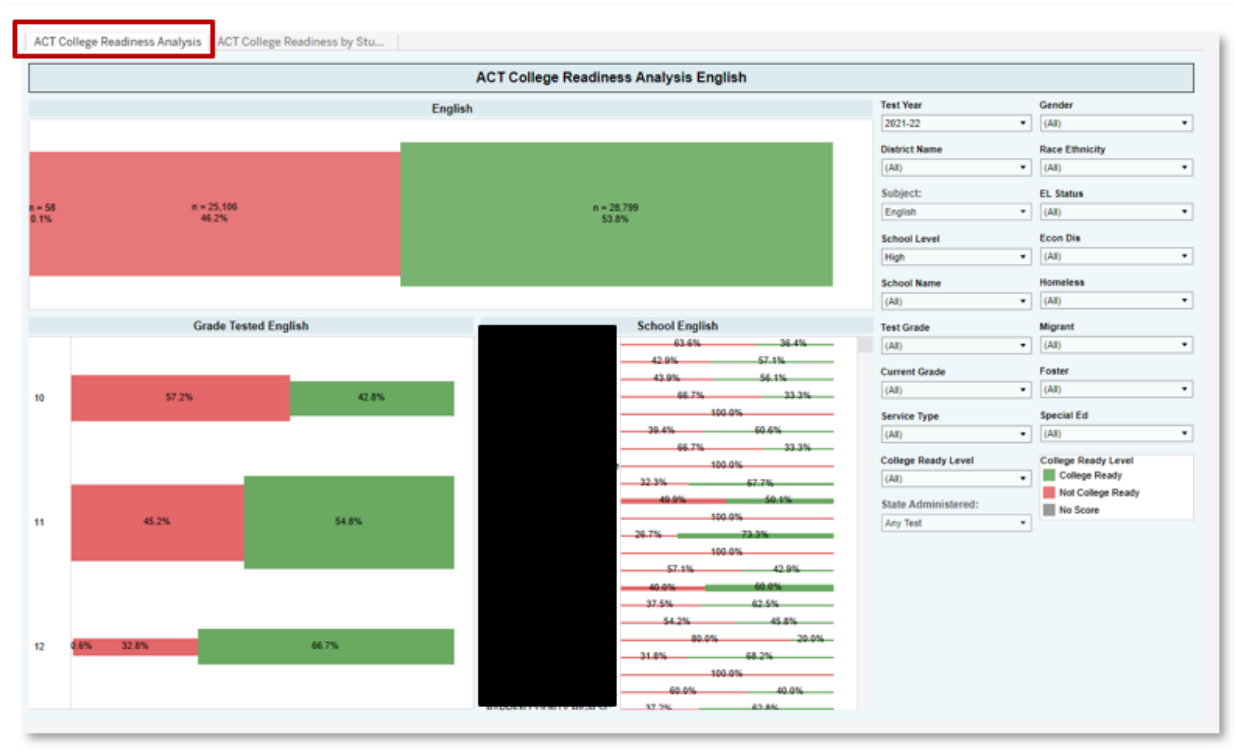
ACT College Readiness Analysis | ACT College Readiness by Stu...

ACT College Readiness Analysis English

English

n = 58
0.1%

n = 25,106
46.2%

n = 28,799
53.8%

Grade Tested English

10 57.2% 42.8%

11 45.2% 54.8%

12 0.6% 32.8% 66.7%

School English

63.6% 36.4%
42.9% 57.1%
43.9% 56.1%
66.7% 33.3%
100.0%
39.4% 60.6%
66.7% 33.3%
100.0%
32.3% 67.7%
49.9% 50.1%
100.0%
26.7% 73.3%
100.0%
57.1% 42.9%
40.0% 60.0%
37.5% 62.5%
54.2% 45.8%
80.0% 20.0%
31.8% 68.2%
100.0%
60.0% 40.0%
37.2% 62.8%

Test Year
2021-22

Gender
(All)

District Name
(All)

Race Ethnicity
(All)

Subject:
English

EL Status
(All)

School Level
High

Econ Dis
(All)

School Name
(All)

Homeless
(All)

Test Grade
(All)

Migrant
(All)

Current Grade
(All)

Foster
(All)

Service Type
(All)

Special Ed
(All)

College Ready Level
(All)

College Ready Level
College Ready
Not College Ready
No Score

State Administered:
Any Test